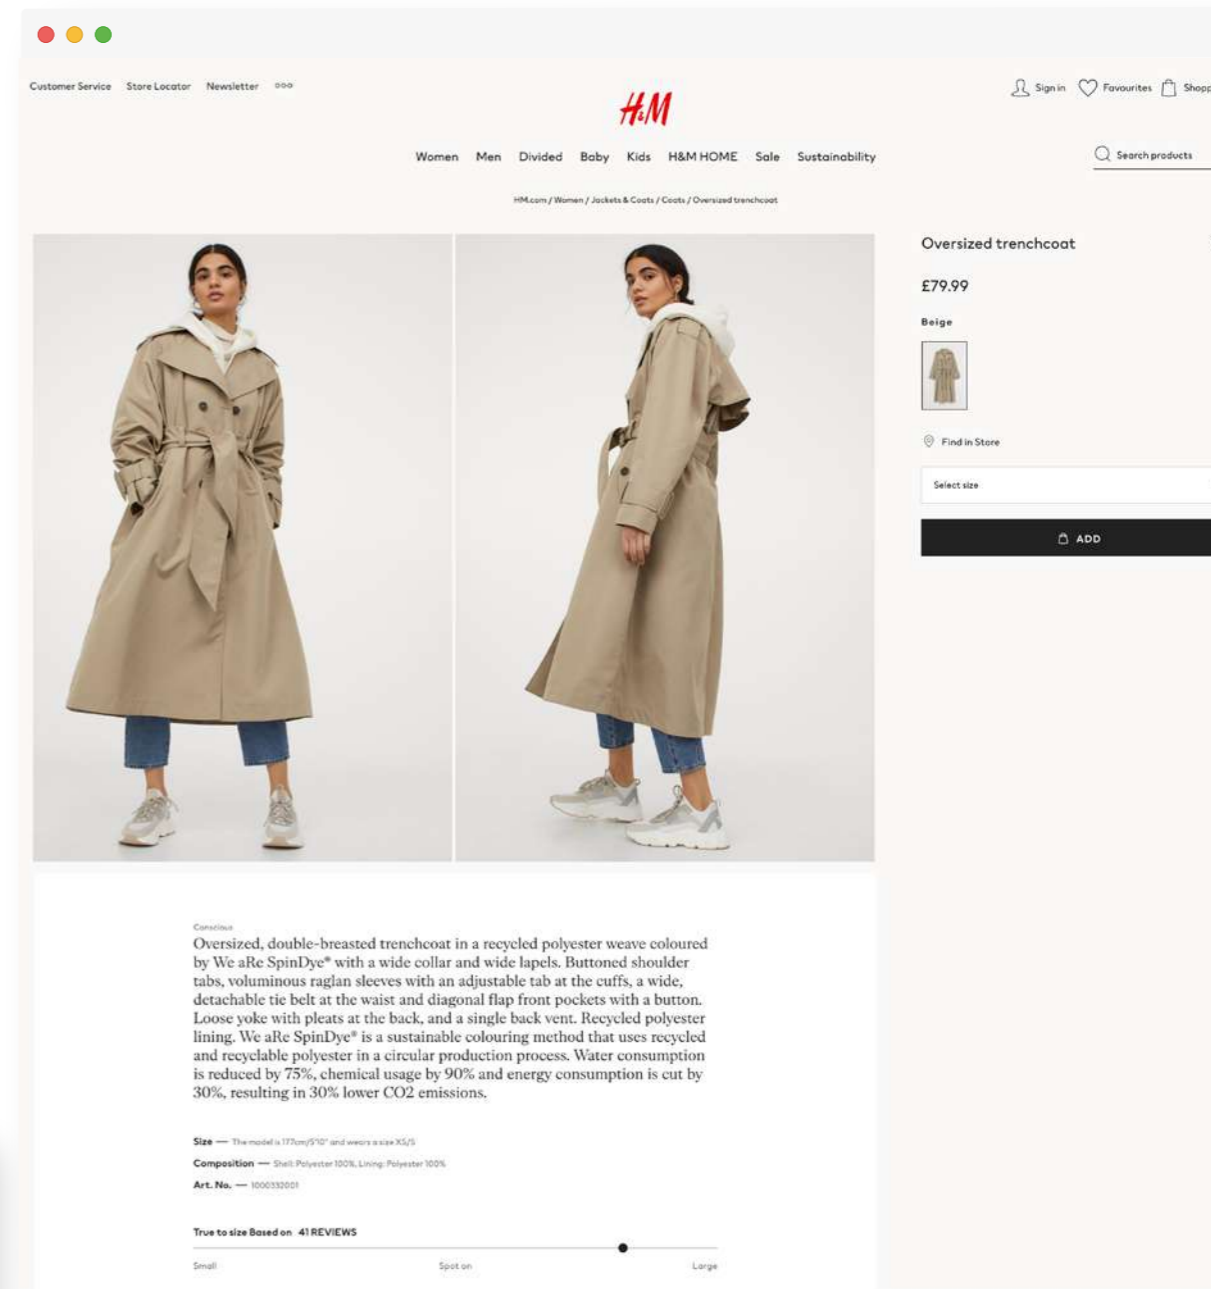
Customer Service Store Locator Newsletter

H&M

Sign in Favourites Shopp

Women Men Divided Baby Kids H&M HOME Sale Sustainability

Search products

HM.com / Women / Jackets & Coats / Coats / Oversized trenchcoat

Oversized trenchcoat

£79.99

Beige

Find in Store

Select size

ADD

Conscious

Oversized, double-breasted trenchcoat in a recycled polyester weave coloured by We aRe SpinDye® with a wide collar and wide lapels. Buttoned shoulder tabs, voluminous raglan sleeves with an adjustable tab at the cuffs, a wide, detachable tie belt at the waist and diagonal flap front pockets with a button. Loose yoke with pleats at the back, and a single back vent. Recycled polyester lining. We aRe SpinDye® is a sustainable colouring method that uses recycled and recyclable polyester in a circular production process. Water consumption is reduced by 75%, chemical usage by 90% and energy consumption is cut by 30%, resulting in 30% lower CO2 emissions.

Size — The model is 177cm/5'10" and wears a size XS/S

Composition — Shell: Polyester 100%, Lining: Polyester 100%

Art. No. — 1000332001

True to size Based on 41 REVIEWS

Small Spot on Large